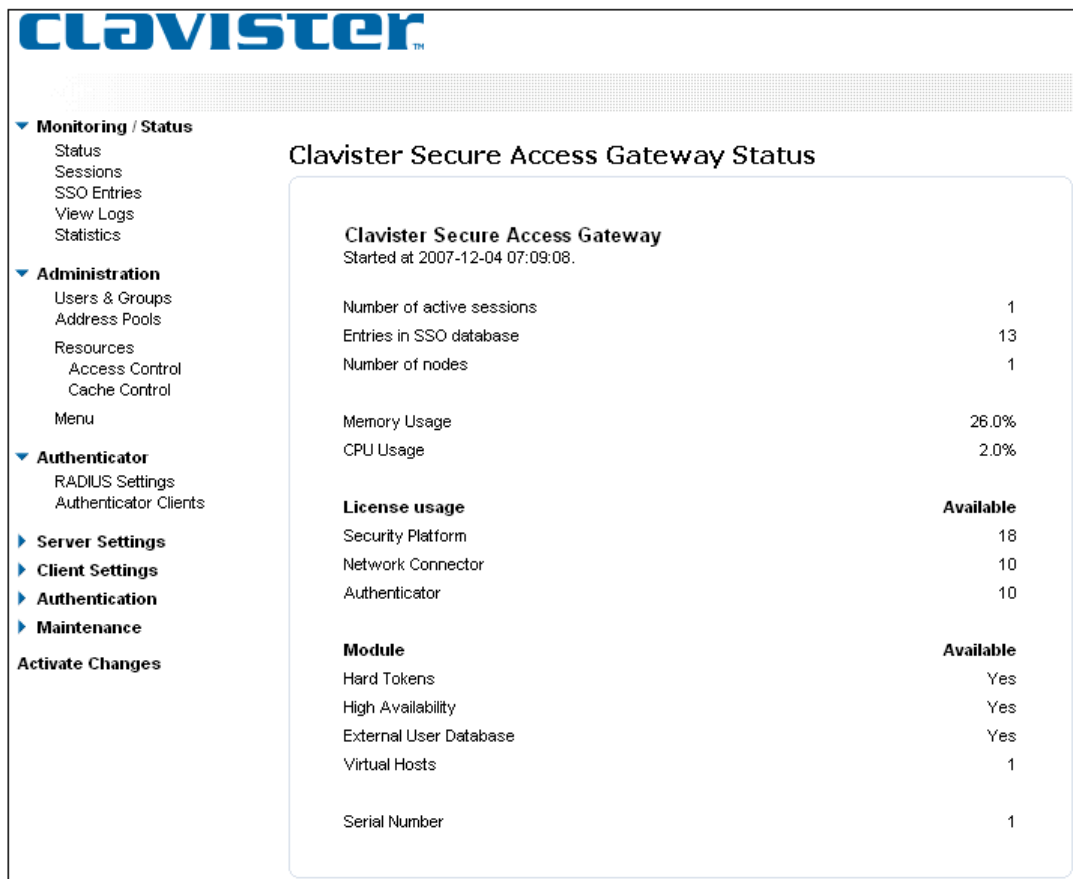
clavister™

Monitoring / Status
Status
Sessions
SSO Entries
View Logs
Statistics

Administration
Users & Groups
Address Pools
Resources
Access Control
Cache Control
Menu

Authenticator
RADIUS Settings
Authenticator Clients

Server Settings
Client Settings
Authentication
Maintenance

Activate Changes

Clavister Secure Access Gateway Status

Clavister Secure Access Gateway
Started at 2007-12-04 07:09:08.

| | |
|---|---|
| Number of active sessions | 1 |
| Entries in SSO database | 13 |
| Number of nodes | 1 |
| Memory Usage | 26.0% |
| CPU Usage | 2.0% |
| **License usage** | **Available** |
| Security Platform | 18 |
| Network Connector | 10 |
| Authenticator | 10 |
| **Module** | **Available** |
| Hard Tokens | Yes |
| High Availability | Yes |
| External User Database | Yes |
| Virtual Hosts | 1 |
| Serial Number | 1 |